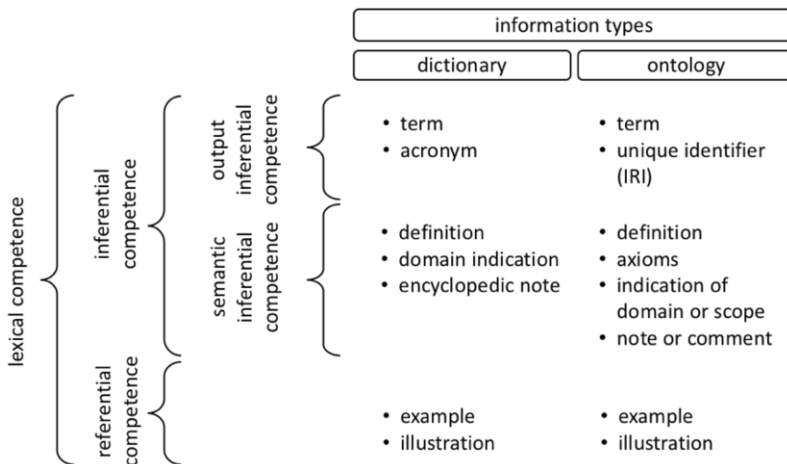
information types

dictionary

ontology

lexical competence

inferential competence

output inferential competence

• term
• acronym

• term
• unique identifier (IRI)

semantic inferential competence

• definition
• domain indication
• encyclopedic note

• definition
• axioms
• indication of domain or scope
• note or comment

referential competence

• example
• illustration

• example
• illustration